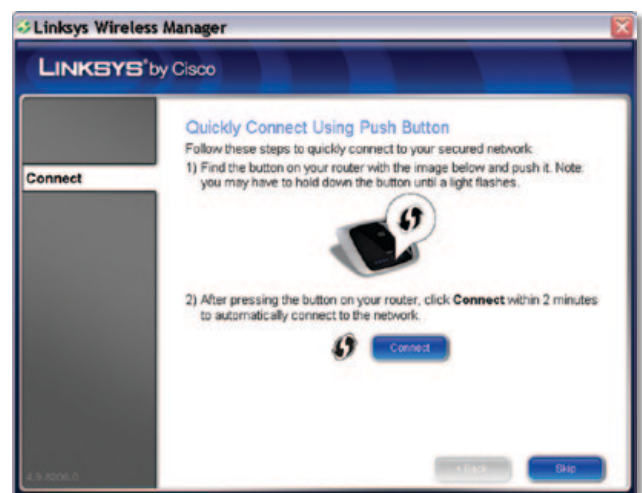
Linksys Wireless Manager

LINKSYS® by Cisco

Connect

Quickly Connect Using Push Button

Follow these steps to quickly connect to your secured network:

1) Find the button on your router with the image below and push it. Note: you may have to hold down the button until a light flashes.

2) After pressing the button on your router, click **Connect** within 2 minutes to automatically connect to the network.

Connect

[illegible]

< Back

Skip